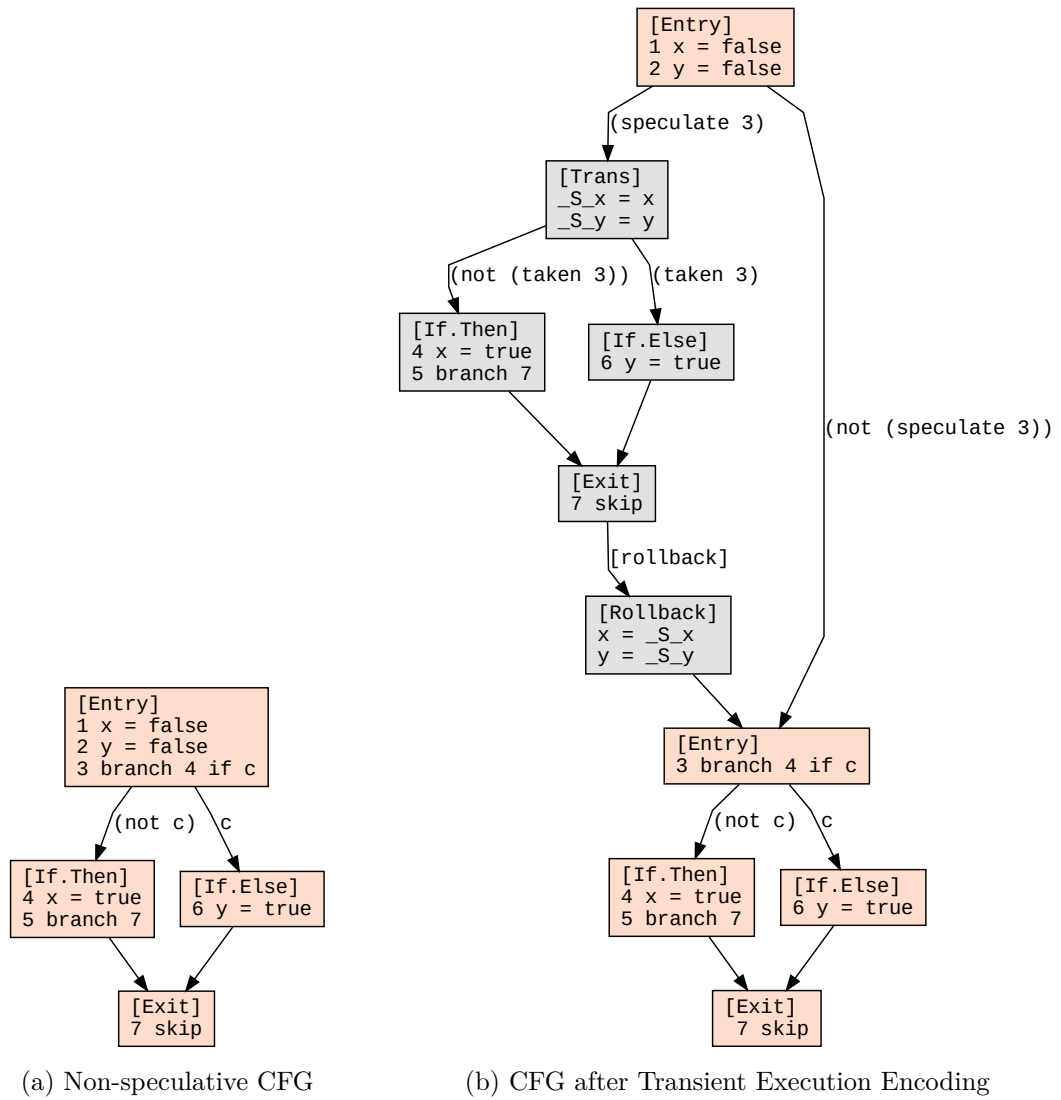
[Entry]
1 x = false
2 y = false
3 branch 4 if c

(not c)

c

[If.Then]
4 x = true
5 branch 7

[If.Else]
6 y = true

[Exit]
7 skip

(a) Non-speculative CFG

[Entry]
1 x = false
2 y = false

(speculate 3)

[Trans]
_S_x = x
_S_y = y

(not (taken 3))

(taken 3)

[If.Then]
4 x = true
5 branch 7

[If.Else]
6 y = true

(not (speculate 3))

[Exit]
7 skip

[rollback]

[Rollback]
x = _S_x
y = _S_y

[Entry]
3 branch 4 if c

(not c)

c

[If.Then]
4 x = true
5 branch 7

[If.Else]
6 y = true

[Exit]
7 skip

(b) CFG after Transient Execution Encoding